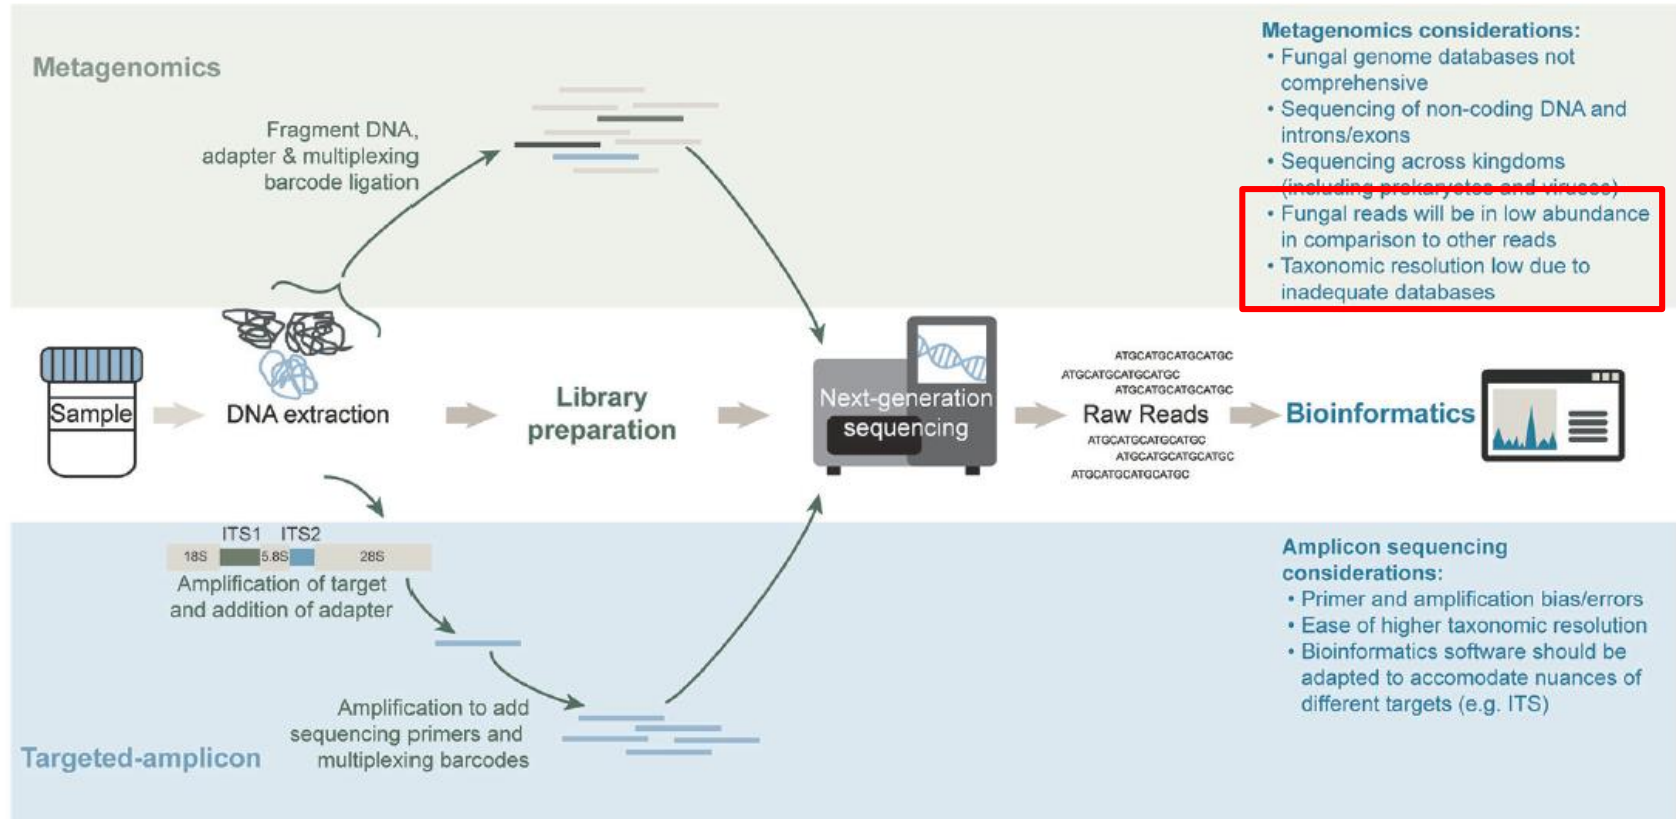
Metagenomics

Fragment DNA, adapter & multiplexing barcode ligation

Metagenomics considerations:
• Fungal genome databases not comprehensive
• Sequencing of non-coding DNA and introns/exons
• Sequencing across kingdoms (including prokaryotes and viruses)
• Fungal reads will be in low abundance in comparison to other reads
• Taxonomic resolution low due to inadequate databases

Sample

DNA extraction

Library preparation

Next-generation sequencing

ATGCATGCATGCATGC
ATGCATGCATGCATGC
ATGCATGCATGCATGC
Raw Reads
ATGCATGCATGCATGC
ATGCATGCATGCATGC
ATGCATGCATGCATGC

Bioinformatics

ITS1 ITS2
18S 5.8S 28S
Amplification of target and addition of adapter

Amplicon sequencing considerations:
• Primer and amplification bias/errors
• Ease of higher taxonomic resolution
• Bioinformatics software should be adapted to accomodate nuances of different targets (e.g. ITS)

Amplification to add sequencing primers and multiplexing barcodes

Targeted-amplicon